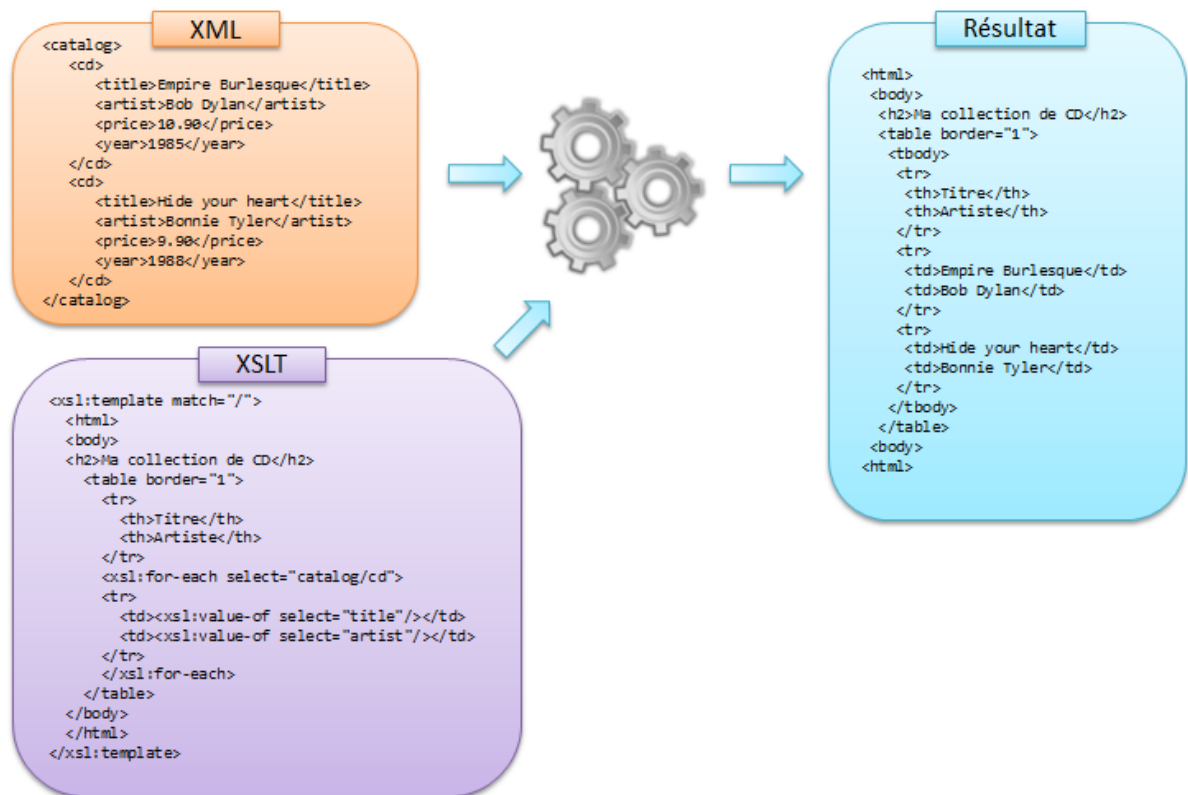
XML

<catalog>
<cd>
<title>Empire Burlesque</title>
<artist>Bob Dylan</artist>
<price>10.90</price>
<year>1985</year>
</cd>
<cd>
<title>Hide your heart</title>
<artist>Bonnie Tyler</artist>
<price>9.90</price>
<year>1988</year>
</cd>
</catalog>

XSLT

<xsl:template match="/">
<html>
<body>
<h2>Ma collection de CD</h2>
<table border="1">
<tr>
<th>Titre</th>
<th>Artiste</th>
</tr>
<xsl:for-each select="catalog/cd">
<tr>
<td><xsl:value-of select="title"/></td>
<td><xsl:value-of select="artist"/></td>
</tr>
</xsl:for-each>
</table>
</body>
</html>
</xsl:template>

Résultat

<html>
<body>
<h2>Ma collection de CD</h2>
<table border="1">
<tbody>
<tr>
<th>Titre</th>
<th>Artiste</th>
</tr>
<tr>
<td>Empire Burlesque</td>
<td>Bob Dylan</td>
</tr>
<tr>
<td>Hide your heart</td>
<td>Bonnie Tyler</td>
</tr>
</tbody>
</table>
<body>
<html>